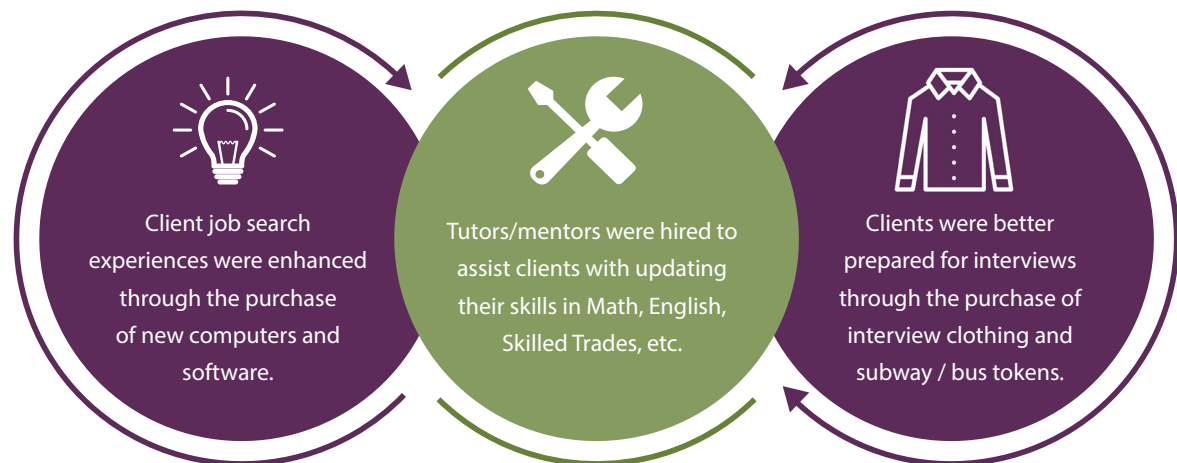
Client job search experiences were enhanced through the purchase of new computers and software.

Tutors/mentors were hired to assist clients with updating their skills in Math, English, Skilled Trades, etc.

Clients were better prepared for interviews through the purchase of interview clothing and subway / bus tokens.